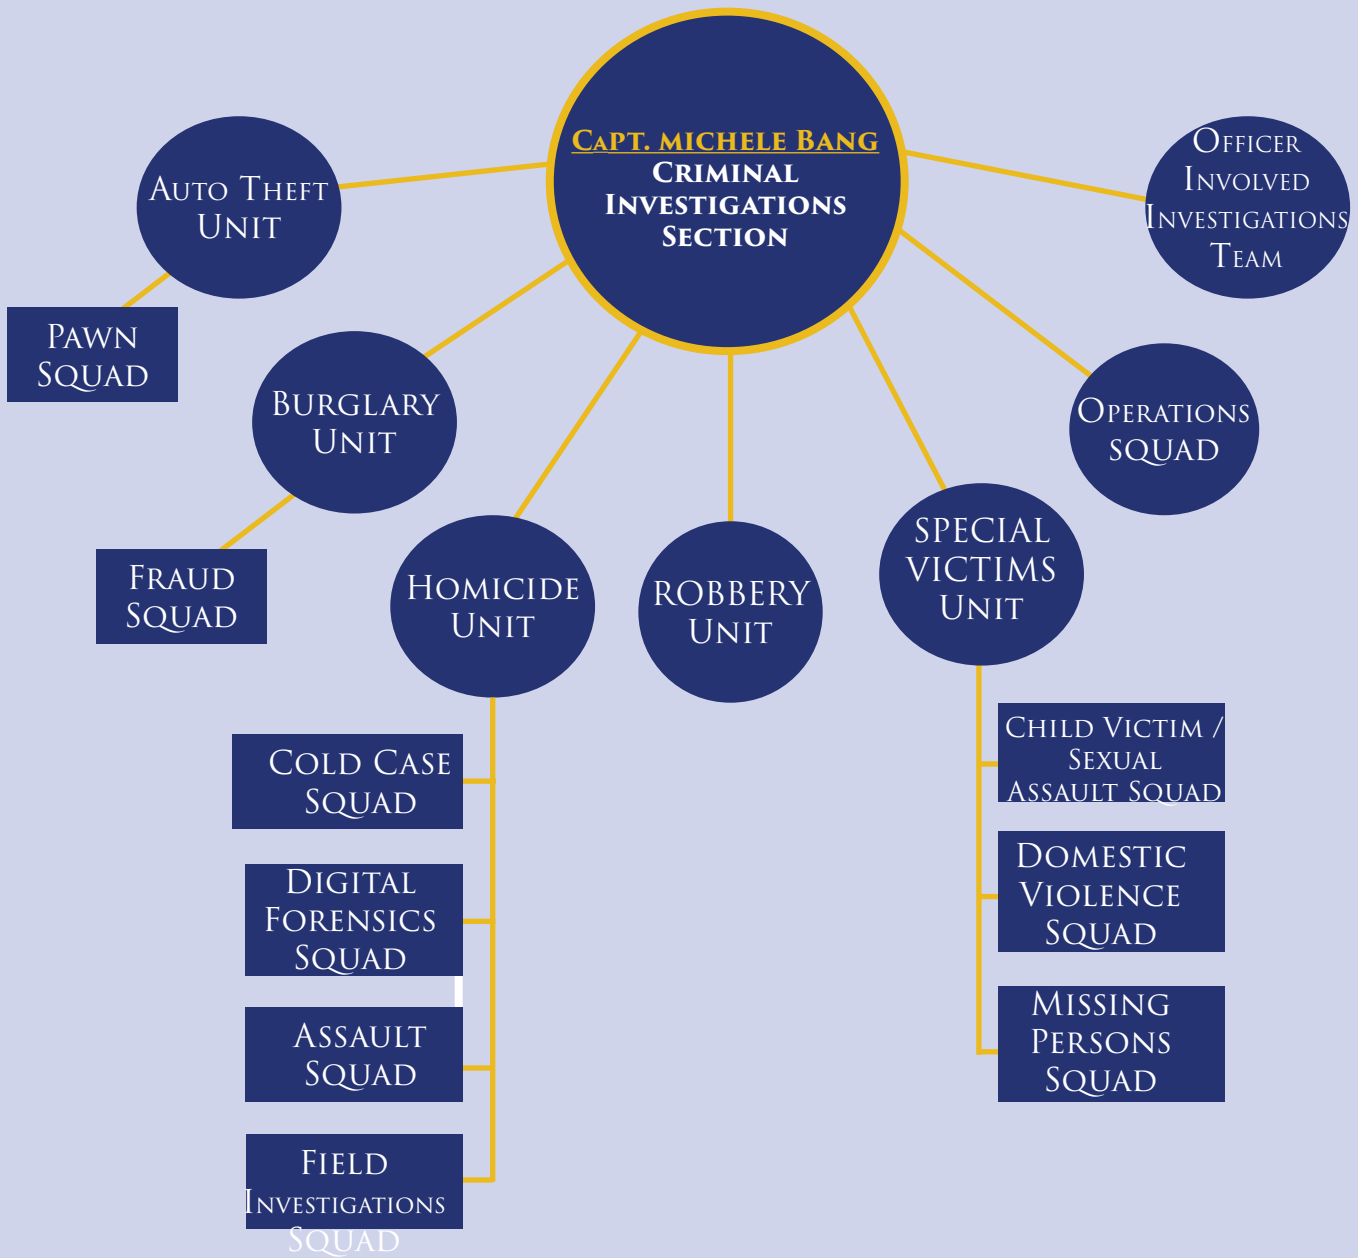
Capt. Michele Bang
Criminal Investigations Section

Auto Theft Unit

Pawn Squad

Officer Involved Investigations Team

Burglary Unit

Operations Squad

Fraud Squad

Homicide Unit

Robbery Unit

Special Victims Unit

Cold Case Squad

Digital Forensics Squad

Assault Squad

Field Investigations Squad

Child Victim / Sexual Assault Squad

Domestic Violence Squad

Missing Persons Squad